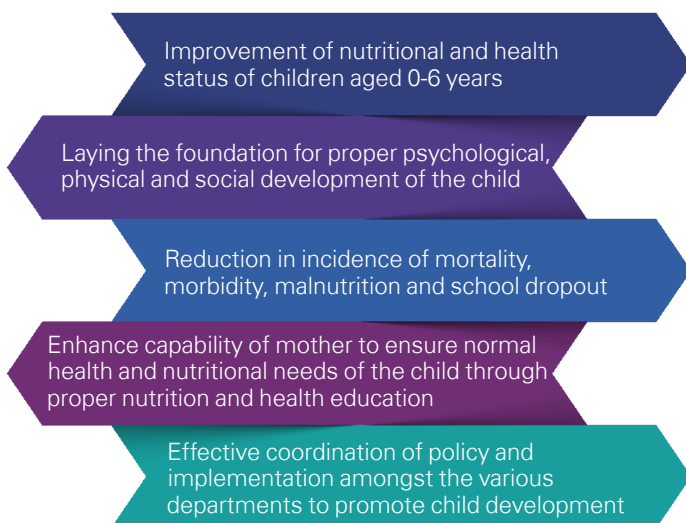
Improvement of nutritional and health status of children aged 0-6 years

Laying the foundation for proper psychological, physical and social development of the child

Reduction in incidence of mortality, morbidity, malnutrition and school dropout

Enhance capability of mother to ensure normal health and nutritional needs of the child through proper nutrition and health education

Effective coordination of policy and implementation amongst the various departments to promote child development